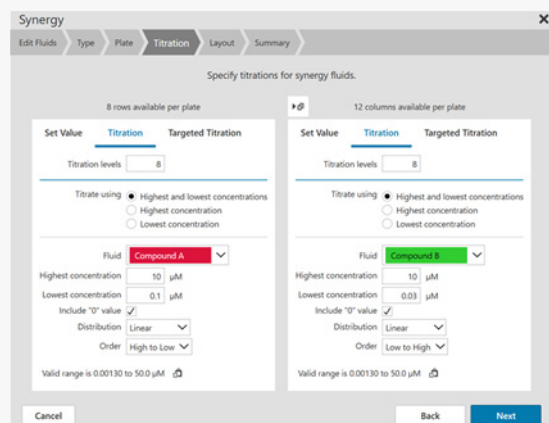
Synergy

Edit Fluids Type Plate Titration Layout Summary

Specify titrations for synergy fluids.

8 rows available per plate

Set Value Titration Targeted Titration

Titration levels 8

Titrate using Highest and lowest concentrations
Highest concentration
Lowest concentration

Fluid Compound A
Highest concentration 10 μM
Lowest concentration 0.1 μM
Include "0" value ✓
Distribution Linear
Order High to Low

Valid range is 0.00130 to 50.0 μM

12 columns available per plate

Set Value Titration Targeted Titration

Titration levels 8

Titrate using Highest and lowest concentrations
Highest concentration
Lowest concentration

Fluid Compound B
Highest concentration 10 μM
Lowest concentration 0.03 μM
Include "0" value ✓
Distribution Linear
Order Low to High

Valid range is 0.00130 to 50.0 μM

Cancel

Back Next